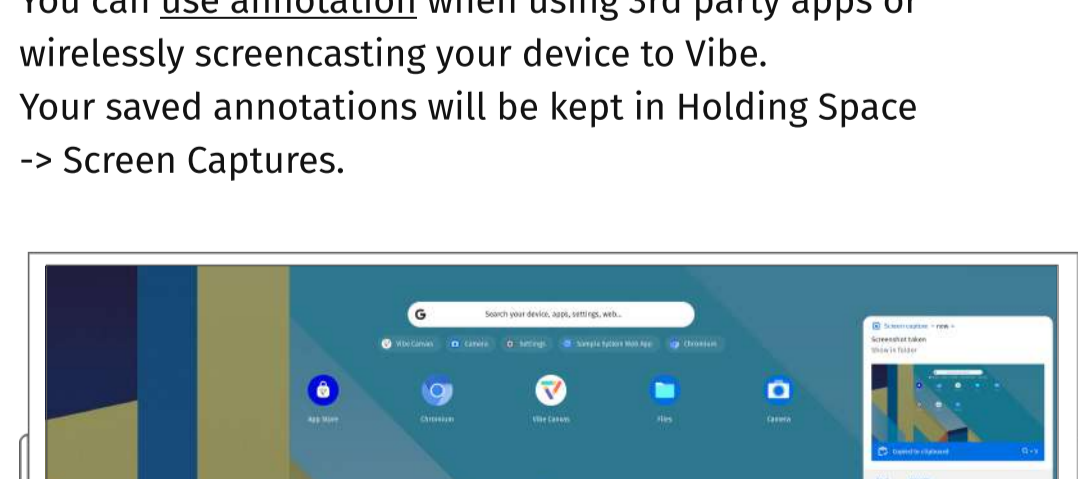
You can use annotation when using 3rd party apps or wirelessly screencasting your device to Vibe.
Your saved annotations will be kept in Holding Space -> Screen Captures.

Search your device, apps, settings, web...

Vibe Canvas
Camera
Settings
Sample System Web App
Chromium

App Store
Chromium
Vibe Canvas
Files
Camera

Screen capture • now
Screenshot taken
Show in folder

Copied to clipboard